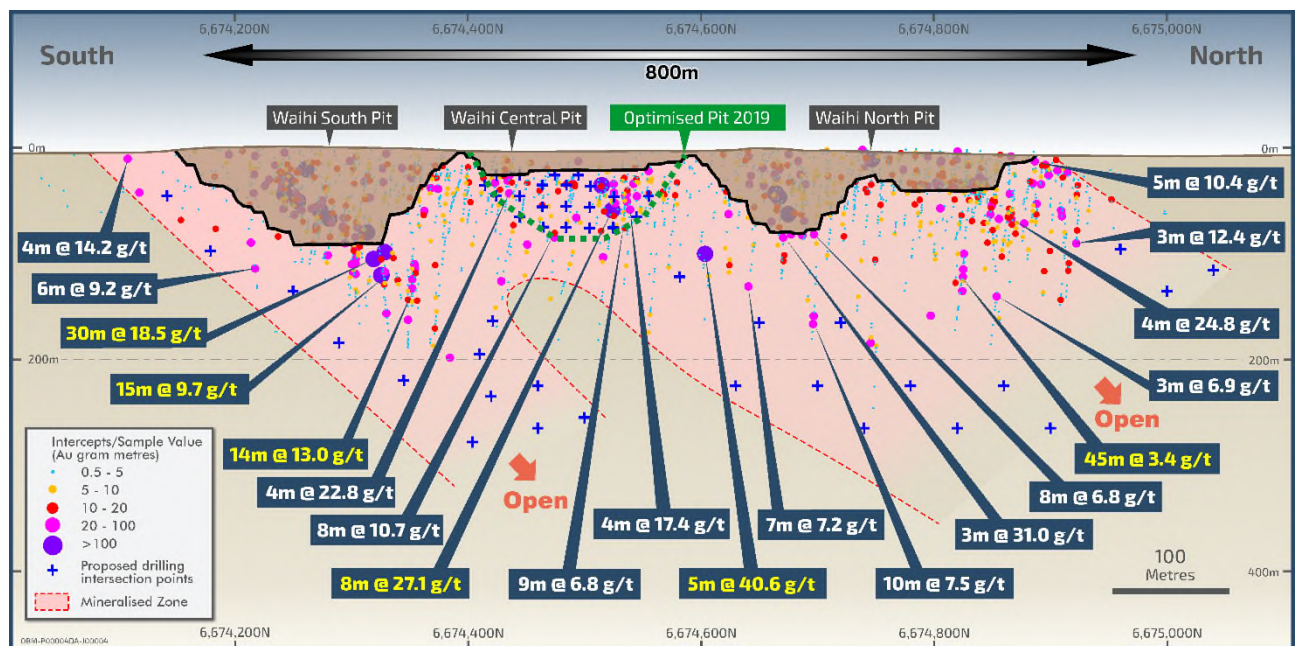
6,674,200N
6,674,400N
6,674,600N
6,674,800N
6,675,000N

South
North
800m

Waihi South Pit
Waihi Central Pit
Optimised Pit 2019
Waihi North Pit

0m
0m

5m @ 10.4 g/t
3m @ 12.4 g/t
4m @ 24.8 g/t
3m @ 6.9 g/t
4m @ 14.2 g/t
6m @ 9.2 g/t
30m @ 18.5 g/t
15m @ 9.7 g/t

200m
200m

Open
Open

14m @ 13.0 g/t
4m @ 22.8 g/t
8m @ 10.7 g/t
8m @ 27.1 g/t
9m @ 6.8 g/t
4m @ 17.4 g/t
5m @ 40.6 g/t
7m @ 7.2 g/t
10m @ 7.5 g/t
3m @ 31.0 g/t
8m @ 6.8 g/t
45m @ 3.4 g/t

Intercepts/Sample Value (Au gram metres)
0.5 - 5
5 - 10
10 - 20
20 - 100
>100
Proposed drilling intersection points
Mineralised Zone

100 Metres
400m

OBM-P00004OA-I00004
6,674,200N
6,674,400N
6,674,600N
6,674,800N
6,675,000N